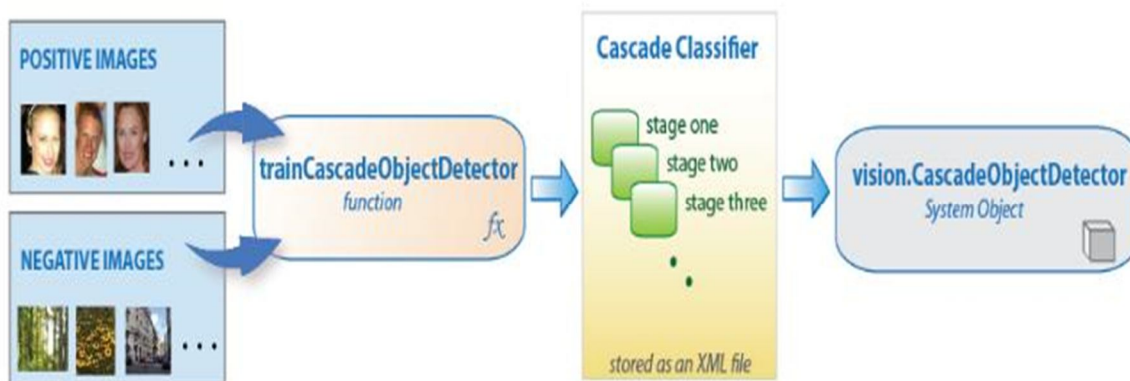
POSITIVE IMAGES

...

NEGATIVE IMAGES

...

trainCascadeObjectDetector
function
$fx$

Cascade Classifier

stage one
stage two
stage three

stored as an XML file

vision.CascadeObjectDetector
System Object